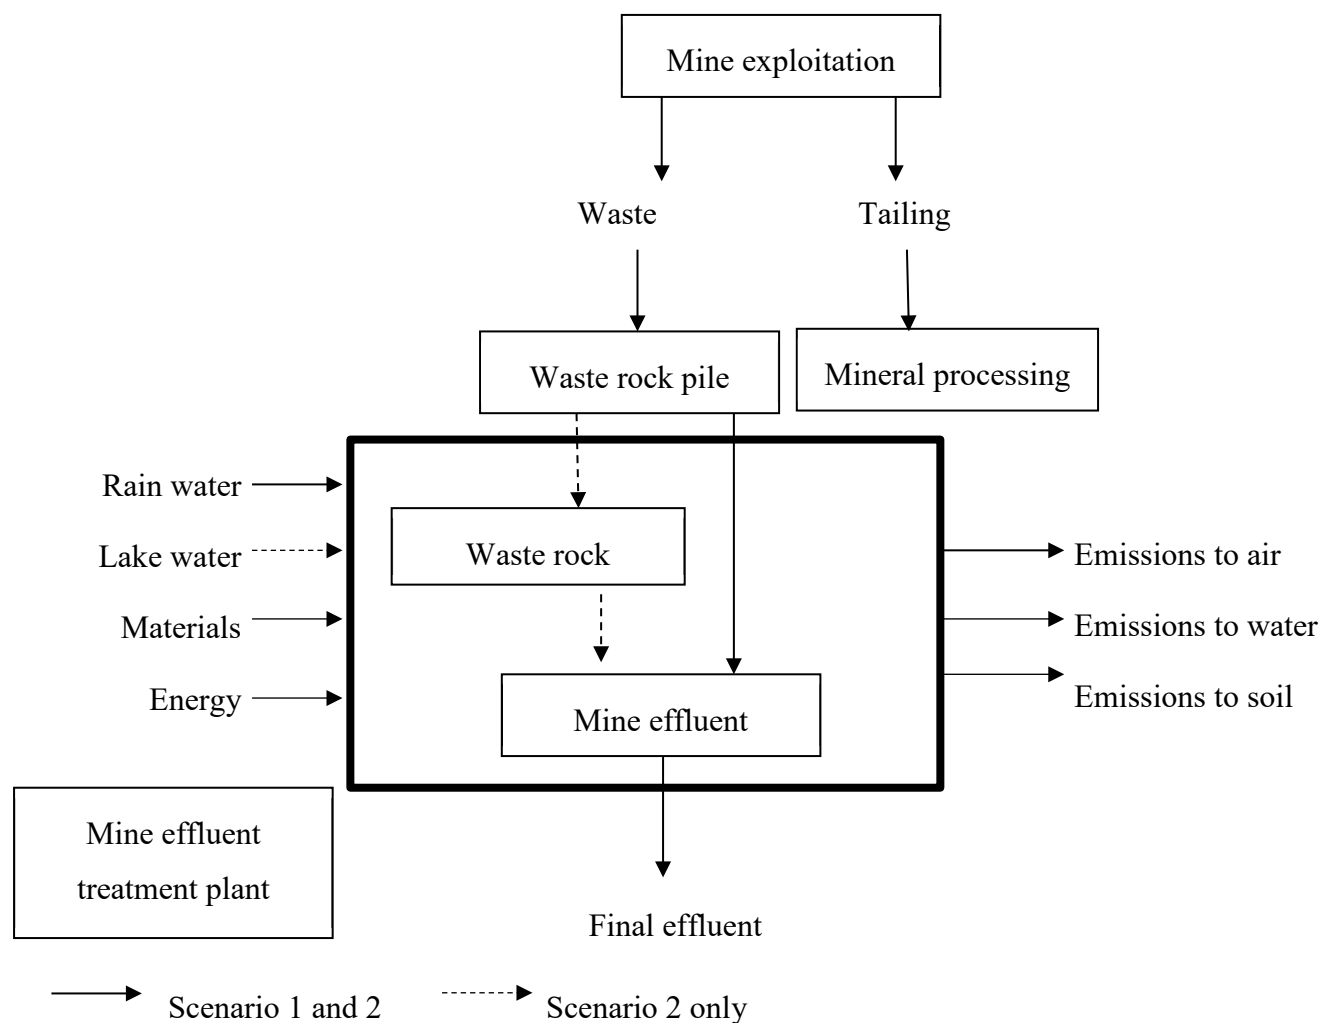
Mine exploitation

Waste

Tailing

Waste rock pile

Mineral processing

Rain water

Lake water

Materials

Energy

Waste rock

Mine effluent

Emissions to air

Emissions to water

Emissions to soil

Mine effluent treatment plant

Final effluent

Scenario 1 and 2

Scenario 2 only